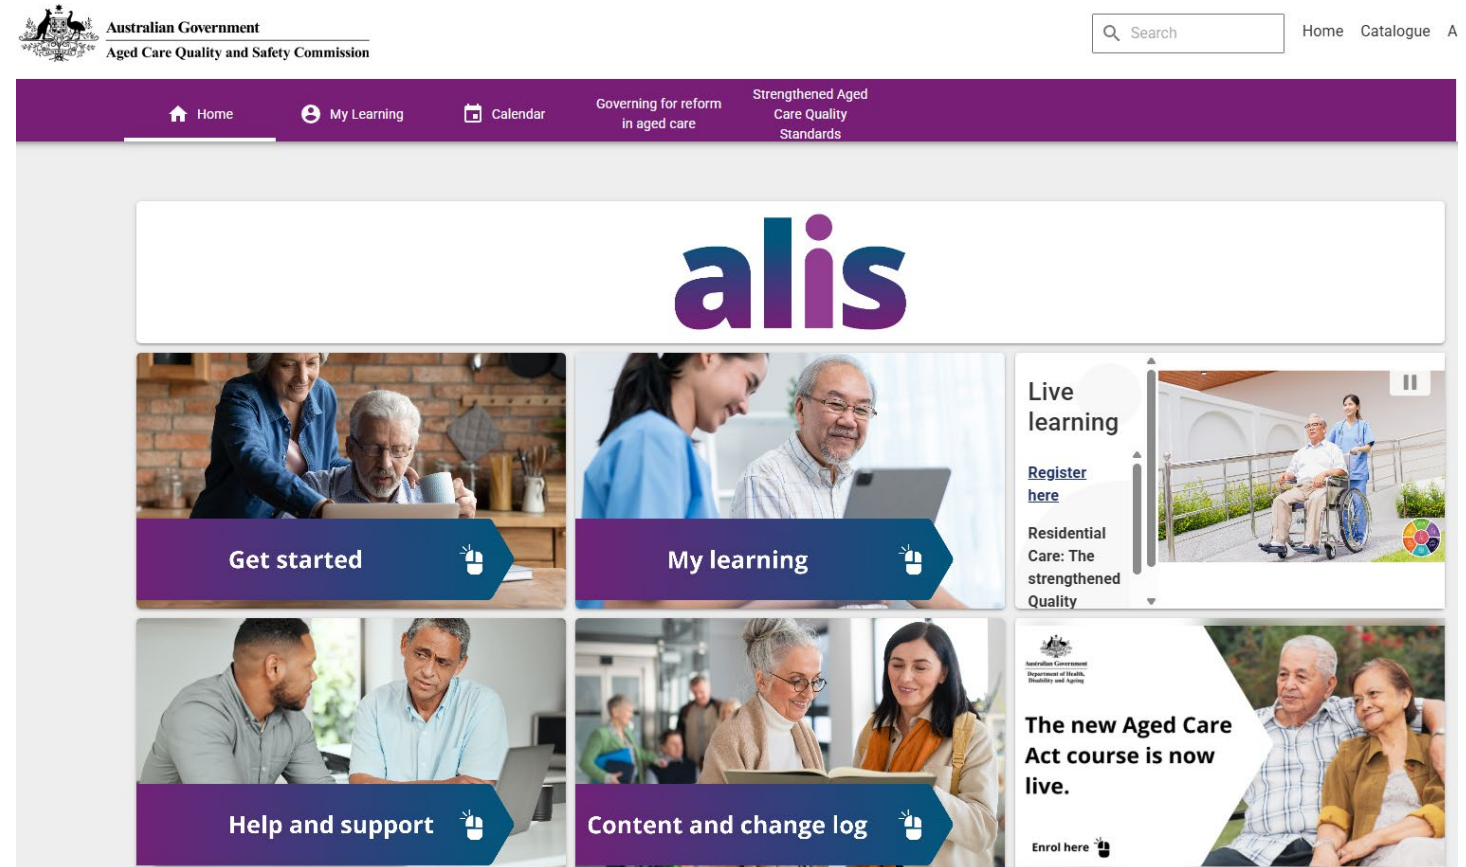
Australian Government
Aged Care Quality and Safety Commission

Search

Home Catalogue A

Home My Learning Calendar Governing for reform in aged care Strengthened Aged Care Quality Standards

alis

Get started

My learning

Live learning

Register here

Residential Care: The strengthened Quality

Help and support

Content and change log

Australian Government
Department of Health, Disability and Ageing

The new Aged Care Act course is now live.

Enrol here